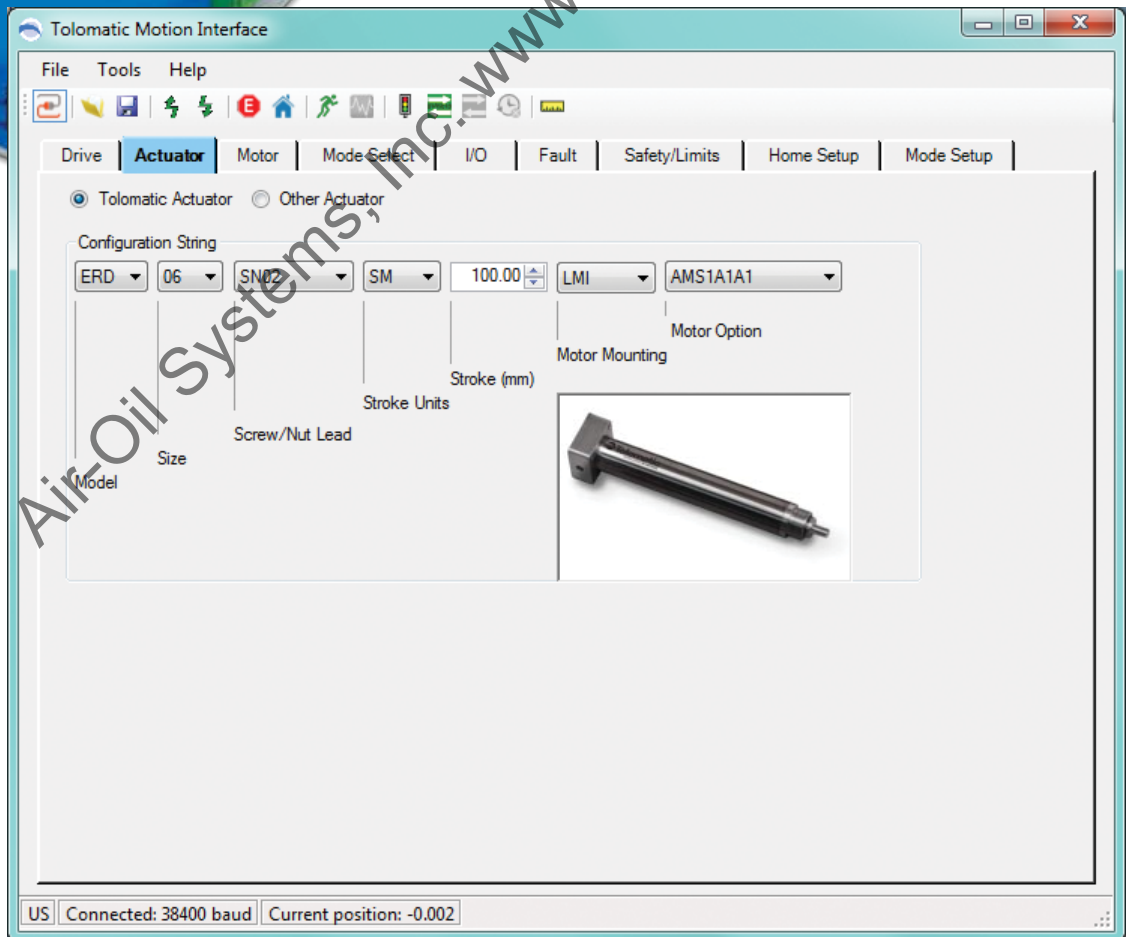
Tolomatic Motion Interface

File Tools Help

Drive Actuator Motor Mode Select I/O Fault Safety/Limits Home Setup Mode Setup

Tolomatic Actuator Other Actuator

Configuration String

ERD 06 SN02 SM 100.00 LMI AMS1A1A1

Motor Option

Motor Mounting

Stroke (mm)

Stroke Units

Screw/Nut Lead

Size

Model

Air-Oil Systems, Inc.www

US Connected: 38400 baud Current position: -0.002